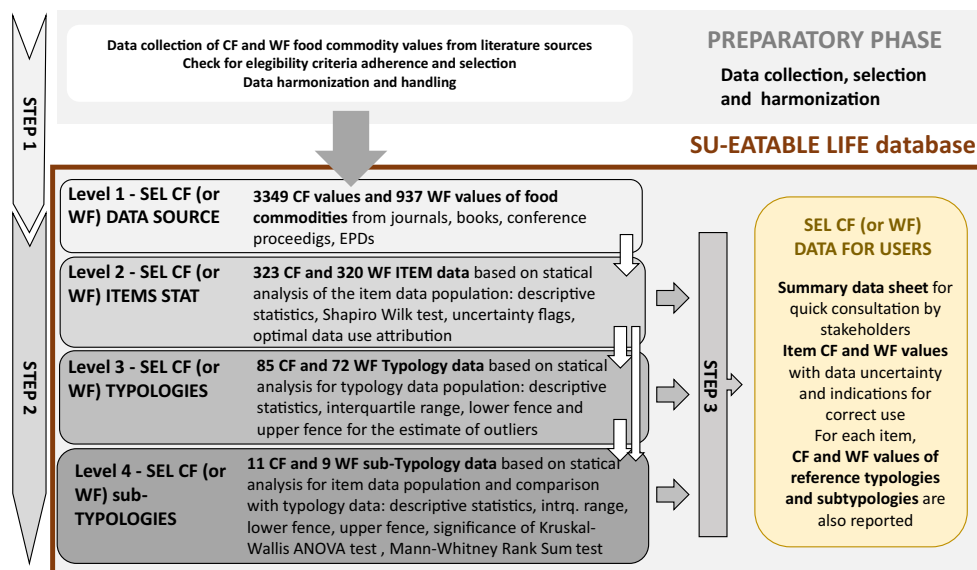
STEP 1

Data collection of CF and WF food commodity values from literature sources
Check for elegibility criteria adherence and selection
Data harmonization and handling

PREPARATORY PHASE

Data collection, selection and harmonization

SU-EATABLE LIFE database

STEP 2

Level 1 - SEL CF (or WF) DATA SOURCE

3349 CF values and 937 WF values of food commodities from journals, books, conference proceedigs, EPDs

Level 2 - SEL CF (or WF) ITEMS STAT

323 CF and 320 WF ITEM data based on statical analysis of the item data population: descriptive statistics, Shapiro Wilk test, uncertainty flags, optimal data use attribution

Level 3 - SEL CF (or WF) TYPOLOGIES

85 CF and 72 WF Typology data based on statical analysis for typology data population: descriptive statistics, interquartile range, lower fence and upper fence for the estimate of outliers

Level 4 - SEL CF (or WF) sub-TYPOLOGIES

11 CF and 9 WF sub-Typology data based on statical analysis for item data population and comparison with typology data: descriptive statistics, intrq. range, lower fence, upper fence, significance of Kruskal-Wallis ANOVA test , Mann-Whitney Rank Sum test

STEP 3

SEL CF (or WF) DATA FOR USERS

Summary data sheet for quick consultation by stakeholders
Item CF and WF values with data uncertainty and indications for correct use
For each item,
CF and WF values of reference typologies and subtypologies are also reported